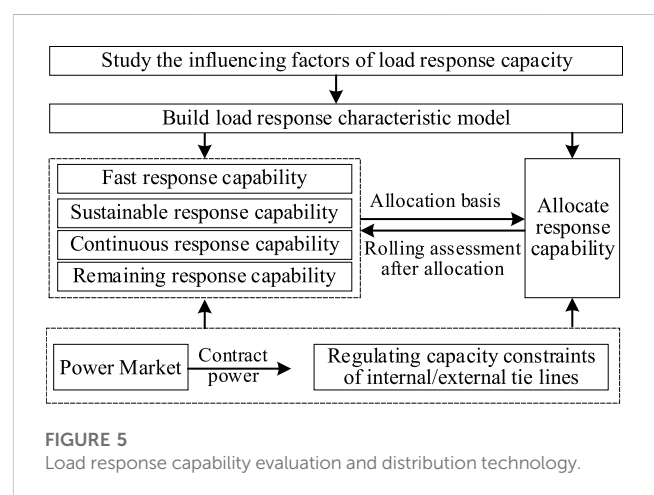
Study the influencing factors of load response capacity

Build load response characteristic model

Fast response capability

Sustainable response capability

Continuous response capability

Remaining response capability

Allocation basis

Rolling assessment after allocation

Allocate response capability

Power Market

Contract power

Regulating capacity constraints of internal/external tie lines

FIGURE 5
Load response capability evaluation and distribution technology.